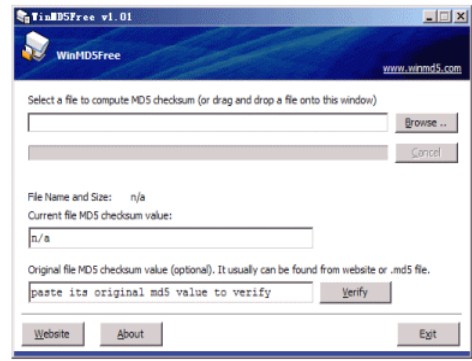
WinMD5Free v1.01

WinMD5Free

www.winmd5.com

Select a file to compute MD5 checksum (or drag and drop a file onto this window)

Browse ..

Cancel

File Name and Size: n/a

Current file MD5 checksum value:

n/a

Original file MD5 checksum value (optional). It usually can be found from website or .md5 file.

paste its original md5 value to verify

Verify

Website

About

Exit